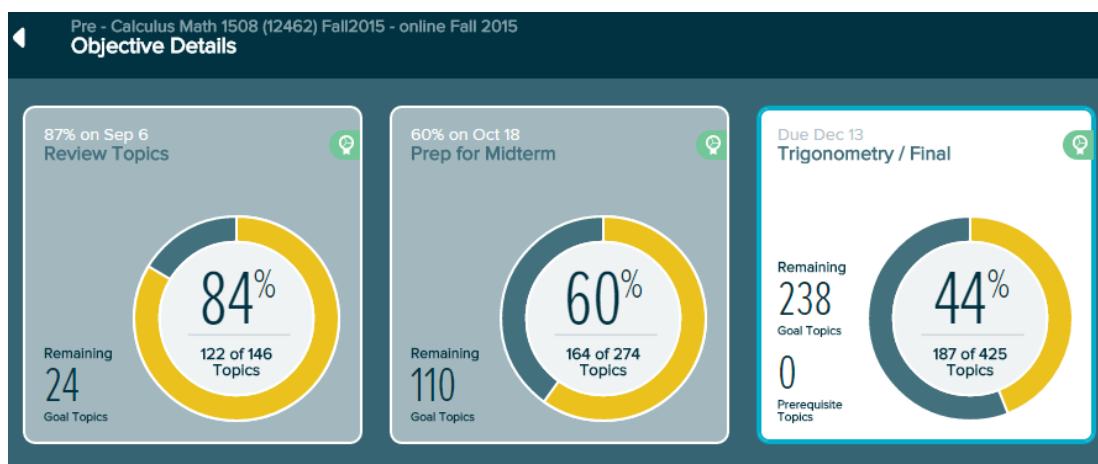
Pre - Calculus Math 1508 (12462) Fall2015 - online Fall 2015
Objective Details

87% on Sep 6
Review Topics

84%
122 of 146 Topics

Remaining
24
Goal Topics

60% on Oct 18
Prep for Midterm

60%
164 of 274 Topics

Remaining
110
Goal Topics

Due Dec 13
Trigonometry / Final

Remaining
238
Goal Topics

0
Prerequisite Topics

44%
187 of 425 Topics